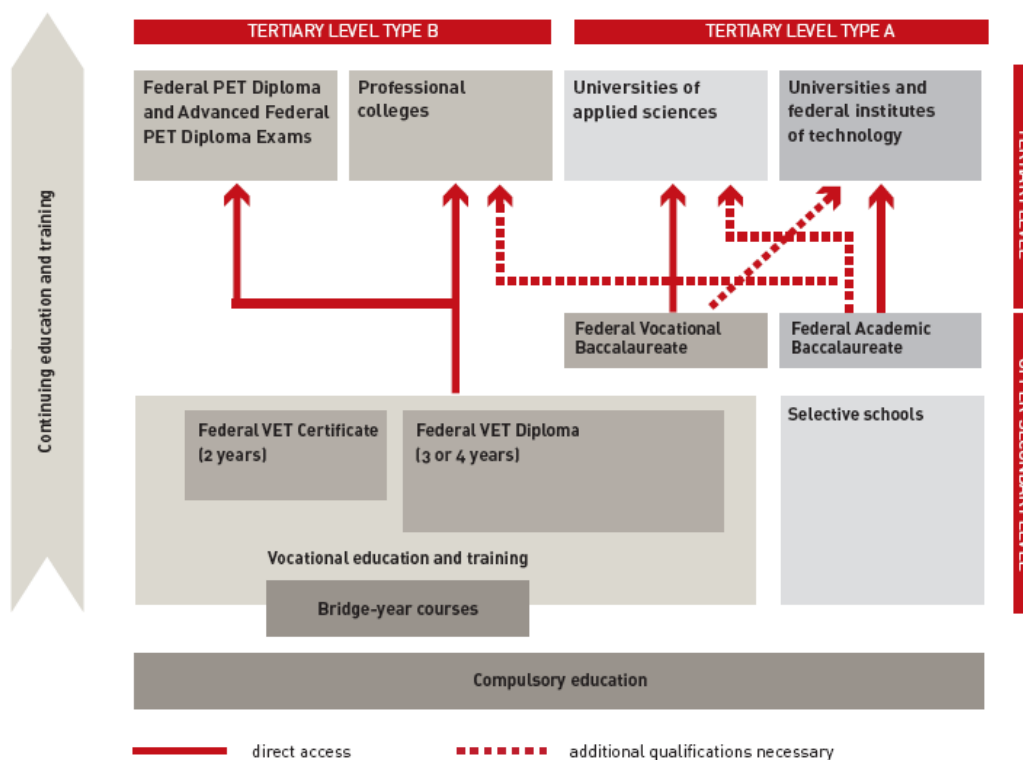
Continuing education and training

TERTIARY LEVEL TYPE B

TERTIARY LEVEL TYPE A

Federal PET Diploma and Advanced Federal PET Diploma Exams

Professional colleges

Universities of applied sciences

Universities and federal institutes of technology

TERTIARY LEVEL

Federal Vocational Baccalaureate

Federal Academic Baccalaureate

Federal VET Certificate (2 years)

Federal VET Diploma (3 or 4 years)

Selective schools

UPPER-SECONDARY LEVEL

Vocational education and training

Bridge-year courses

Compulsory education

direct access

additional qualifications necessary